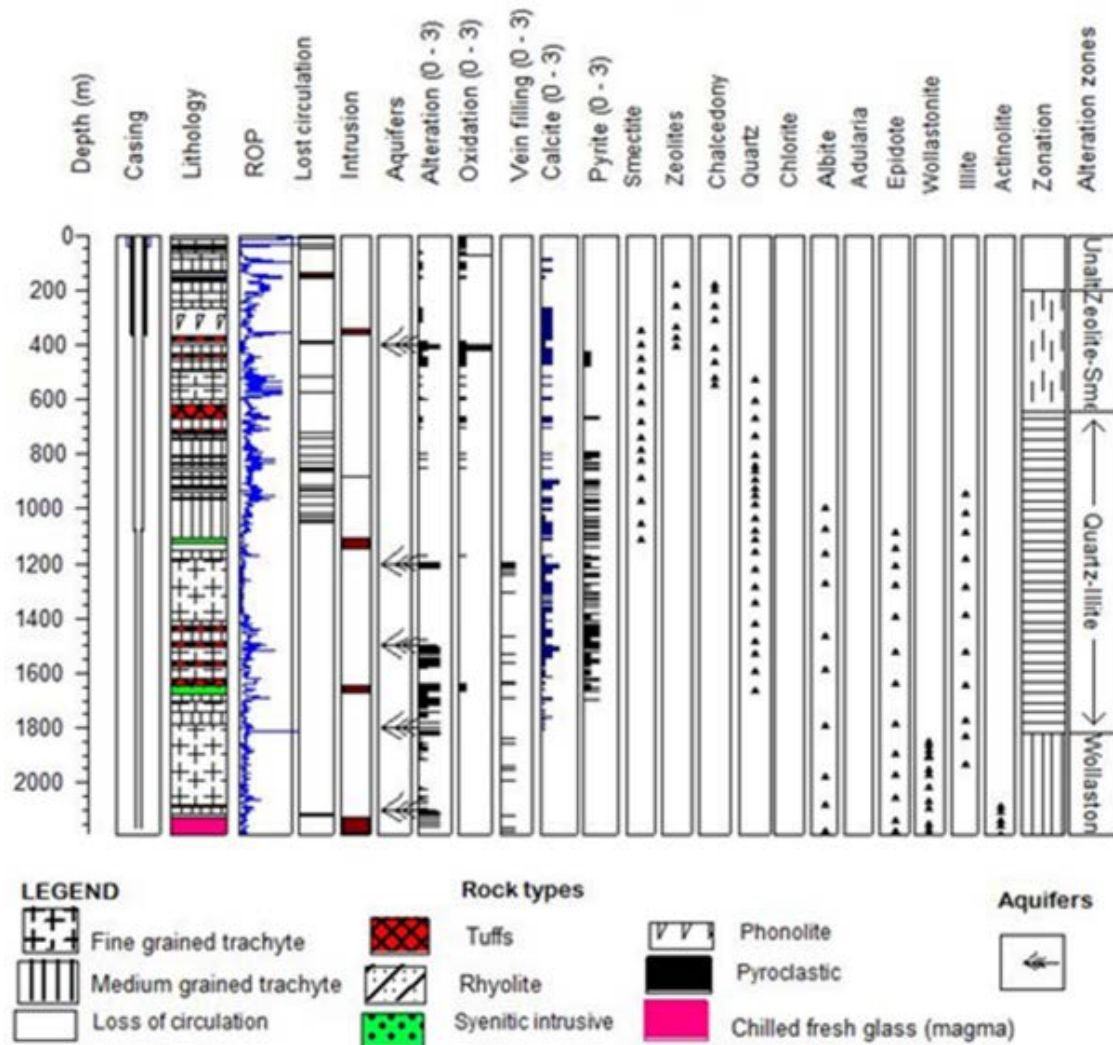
Depth (m)
Casing
Lithology
ROP
Lost circulation
Intrusion
Aquifers
Alteration (0 - 3)
Oxidation (0 - 3)
Vein filling (0 - 3)
Calcite (0 - 3)
Pyrite (0 - 3)
Smectite
Zeolites
Chalcedony
Quartz
Chlorite
Albite
Adularia
Epidote
Wollastonite
Illite
Actinolite
Zonation
Alteration zones

0
200
400
600
800
1000
1200
1400
1600
1800
2000

Unalt
Zeolite-Sm
Quartz-Illite
Wollaston

LEGEND
Fine grained trachyte
Medium grained trachyte
Loss of circulation

Rock types
Tuffs
Rhyolite
Syenitic intrusive

Phonolite
Pyroclastic
Chilled fresh glass (magma)

Aquifers